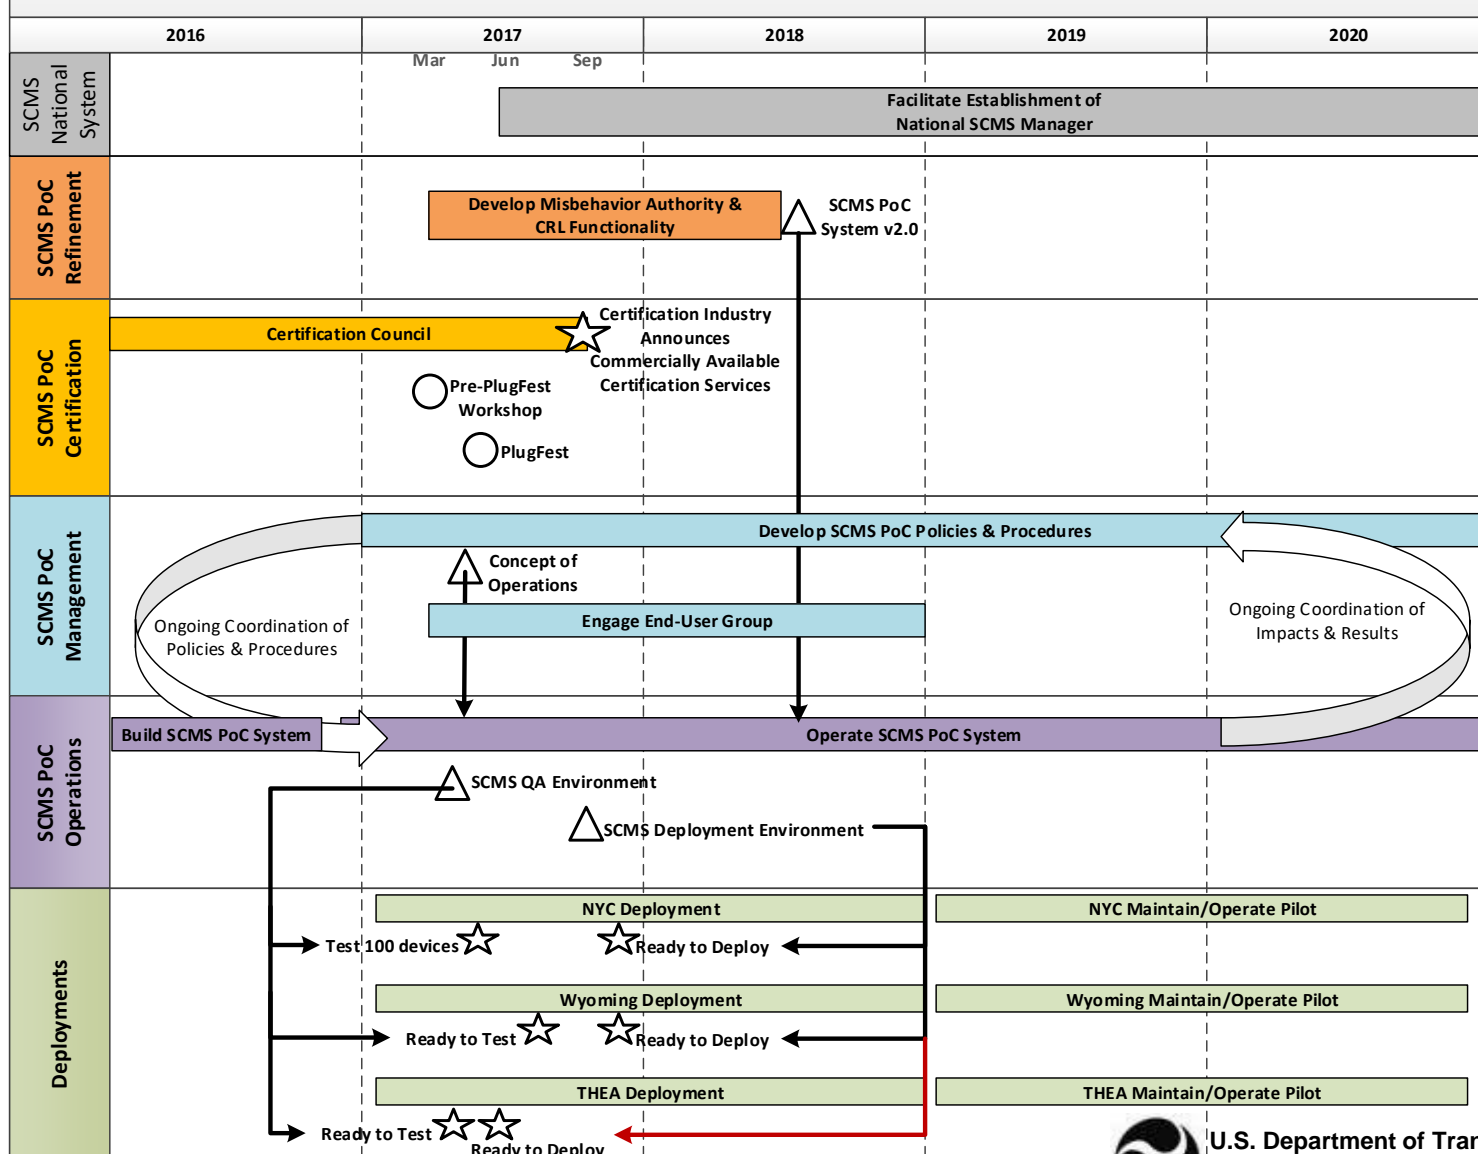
| | 2016 | 2017 | 2018 | 2019 | 2020 |
|---|---|---|---|---|---|

Mar Jun Sep

SCMS National System

Facilitate Establishment of National SCMS Manager

SCMS PoC Refinement

Develop Misbehavior Authority & CRL Functionality

SCMS PoC System v2.0

SCMS PoC Certification

Certification Council

Certification Industry Announces Commercially Available Certification Services

Pre-PlugFest Workshop

PlugFest

SCMS PoC Management

Develop SCMS PoC Policies & Procedures

Concept of Operations

Engage End-User Group

Ongoing Coordination of Policies & Procedures

Ongoing Coordination of Impacts & Results

SCMS PoC Operations

Build SCMS PoC System

Operate SCMS PoC System

SCMS QA Environment

SCMS Deployment Environment

Deployments

NYC Deployment

NYC Maintain/Operate Pilot

Test 100 devices

Ready to Deploy

Wyoming Deployment

Wyoming Maintain/Operate Pilot

Ready to Test

Ready to Deploy

THEA Deployment

THEA Maintain/Operate Pilot

Ready to Test

Ready to Deploy

U.S. Department of Tra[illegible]